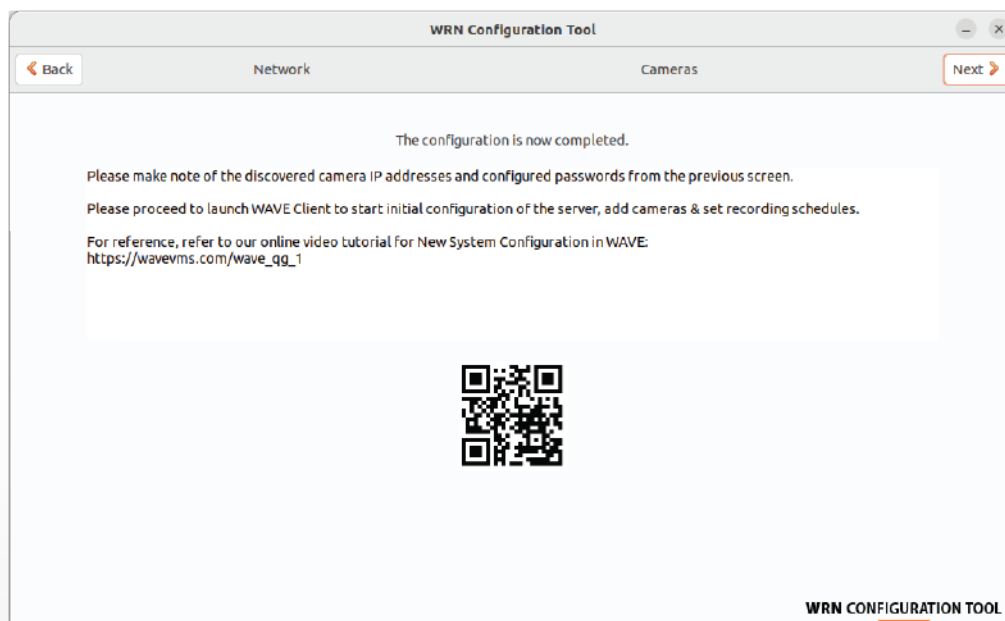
WRN Configuration Tool

Back

Network

Cameras

Next

The configuration is now completed.

Please make note of the discovered camera IP addresses and configured passwords from the previous screen.

Please proceed to launch WAVE Client to start initial configuration of the server, add cameras & set recording schedules.

For reference, refer to our online video tutorial for New System Configuration in WAVE:
https://wavevms.com/wave_qg_1

WRN CONFIGURATION TOOL